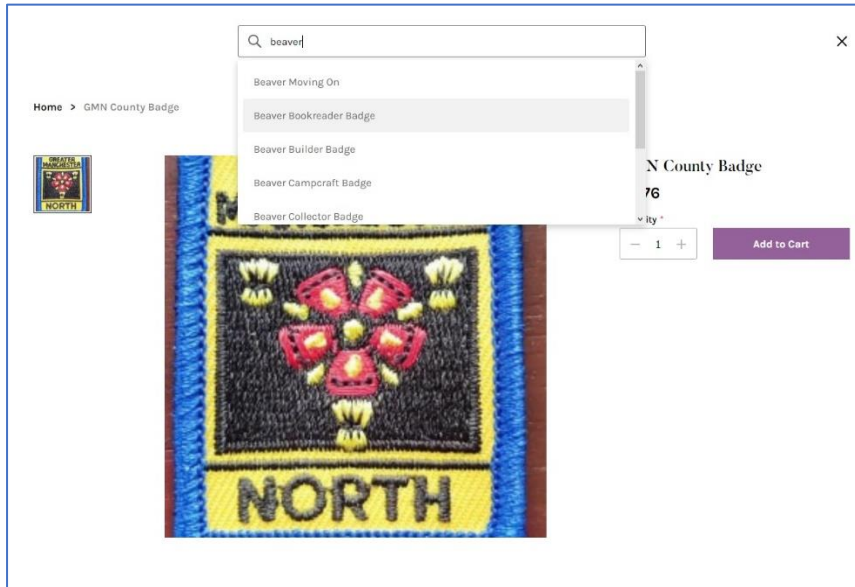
beaver

×

Beaver Moving On

Beaver Bookreader Badge

Beaver Builder Badge

Beaver Campcraft Badge

Beaver Collector Badge

Home > GMN County Badge

GREATER MANCHESTER

NORTH

N County Badge

76

ity *

− 1 +

Add to Cart

NORTH